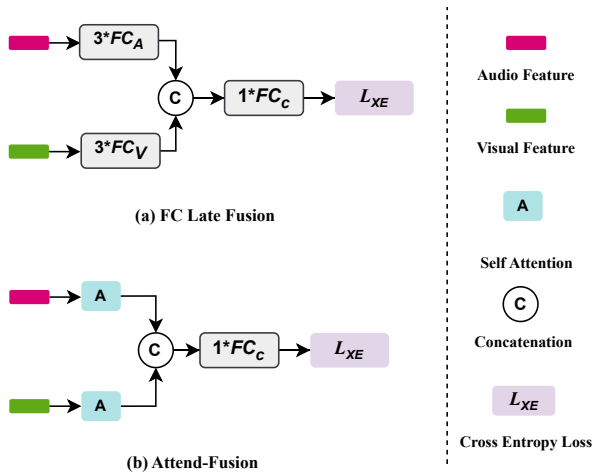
3*$FC_A$

C

1*$FC_c$

$L_{XE}$

3*$FC_V$

(a) FC Late Fusion

A

C

1*$FC_c$

$L_{XE}$

A

(b) Attend-Fusion

Audio Feature

Visual Feature

A

Self Attention

C

Concatenation

$L_{XE}$

Cross Entropy Loss